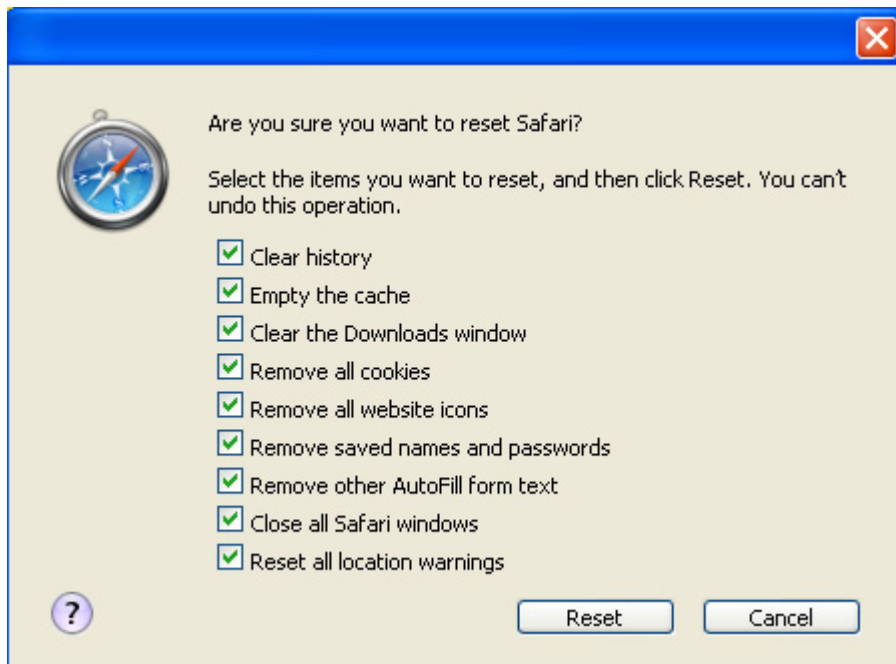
Are you sure you want to reset Safari?

Select the items you want to reset, and then click Reset. You can't undo this operation.

Clear history
Empty the cache
Clear the Downloads window
Remove all cookies
Remove all website icons
Remove saved names and passwords
Remove other AutoFill form text
Close all Safari windows
Reset all location warnings

?

Reset
Cancel